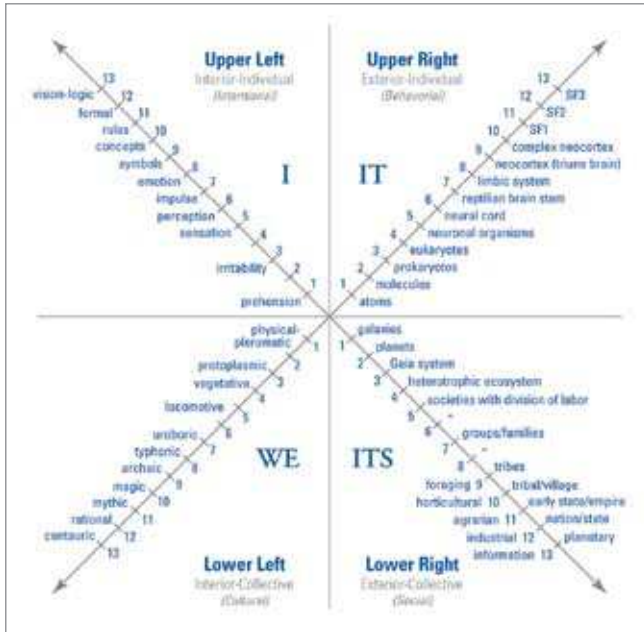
Upper Left
Interior-Individual
(Intentional)

Upper Right
Exterior-Individual
(Behavioral)

13 vision-logic
12 formal
11 rules
10 concepts
9 symbols
8 emotion
7 impulse
6 perception
5 sensation
4
3 irritability
2
1 prehension

I

IT

13 SF3
12 SF2
11 SF1
10 complex neocortex
9 neocortex (triune brain)
8 limbic system
7 reptilian brain stem
6 neural cord
5 neuronal organisms
4 eukaryotes
3 prokaryotes
2 molecules
1 atoms

1 physical-pleromatic
2 protoplasmic
3 vegetative
4 locomotive
5
6 uroboric
7 typhonic
8 archaic
9 magic
10 mythic
11 rational
12 centauric
13

WE

ITS

1 galaxies
2 planets
3 Gaia system
4 heterotrophic ecosystem
5 societies with division of labor
6 groups/families
7
8 tribes
foraging 9 tribal/village
horticultural 10 early state/empire
agrarian 11 nation/state
industrial 12 planetary
information 13

Lower Left
Interior-Collective
(Cultural)

Lower Right
Exterior-Collective
(Social)